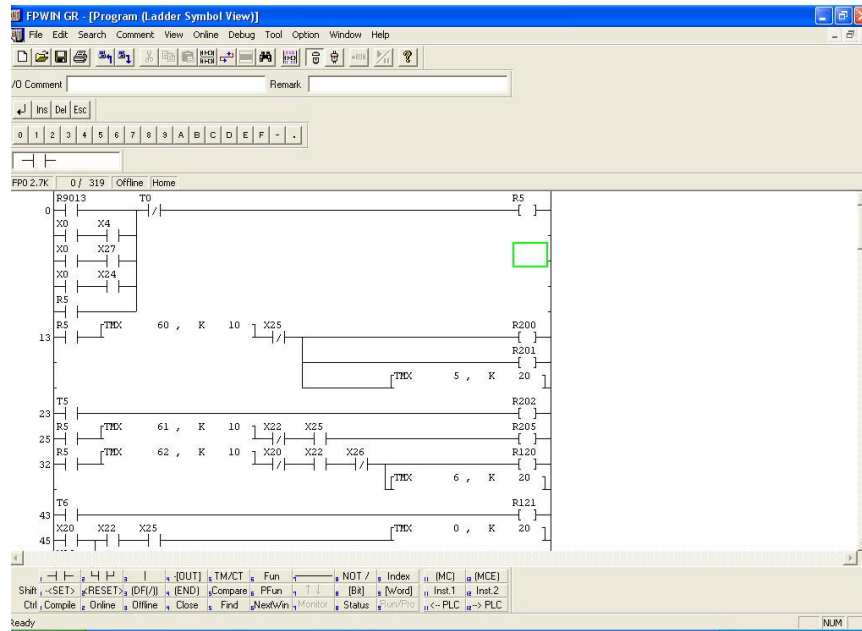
FPWIN GR - [Program (Ladder Symbol View)]

File Edit Search Comment View Online Debug Tool Option Window Help

/O Comment Remark

Ins Del Esc

0 1 2 3 4 5 6 7 8 9 A B C D E F - .

FP0 2.7K 0/ 319 Offline Home

0 R9013 T0 R5
X0 X4
X0 X27
X0 X24
R5

13 R5 TMX 60 , K 10 X25 R200
R201
TMX 5 , K 20

23 T5 R202
25 R5 TMX 61 , K 10 X22 X25 R205
32 R5 TMX 62 , K 10 X20 X22 X26 R120
TMX 6 , K 20

43 T6 R121
45 X20 X22 X25 TMX 0 , K 20

-[OUT] TM/CT Fun NOT / Index (MC) (MCE)
Shift <SET> <RESET> (DF(/)) (END) Compare PFun [Bit] [Word] Inst.1 Inst.2
Ctrl Compile Online Offline Close Find NextWin Monitor Status Fun/Pro <-- PLC --> PLC

Ready NUM